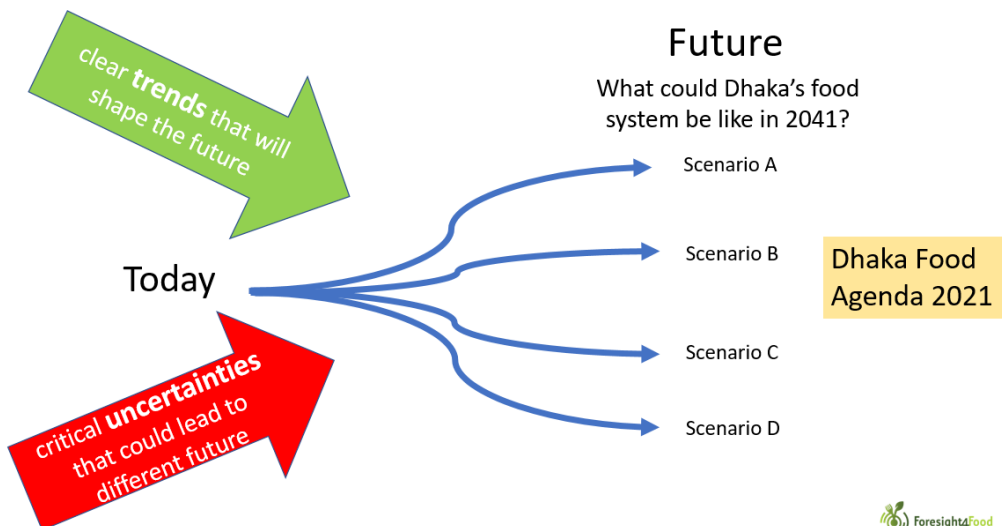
clear **trends** that will shape the future

Future

What could Dhaka's food system be like in 2041?

Scenario A

Scenario B

Dhaka Food Agenda 2021

Today

Scenario C

Scenario D

critical **uncertainties** that could lead to different future

Foresight4Food